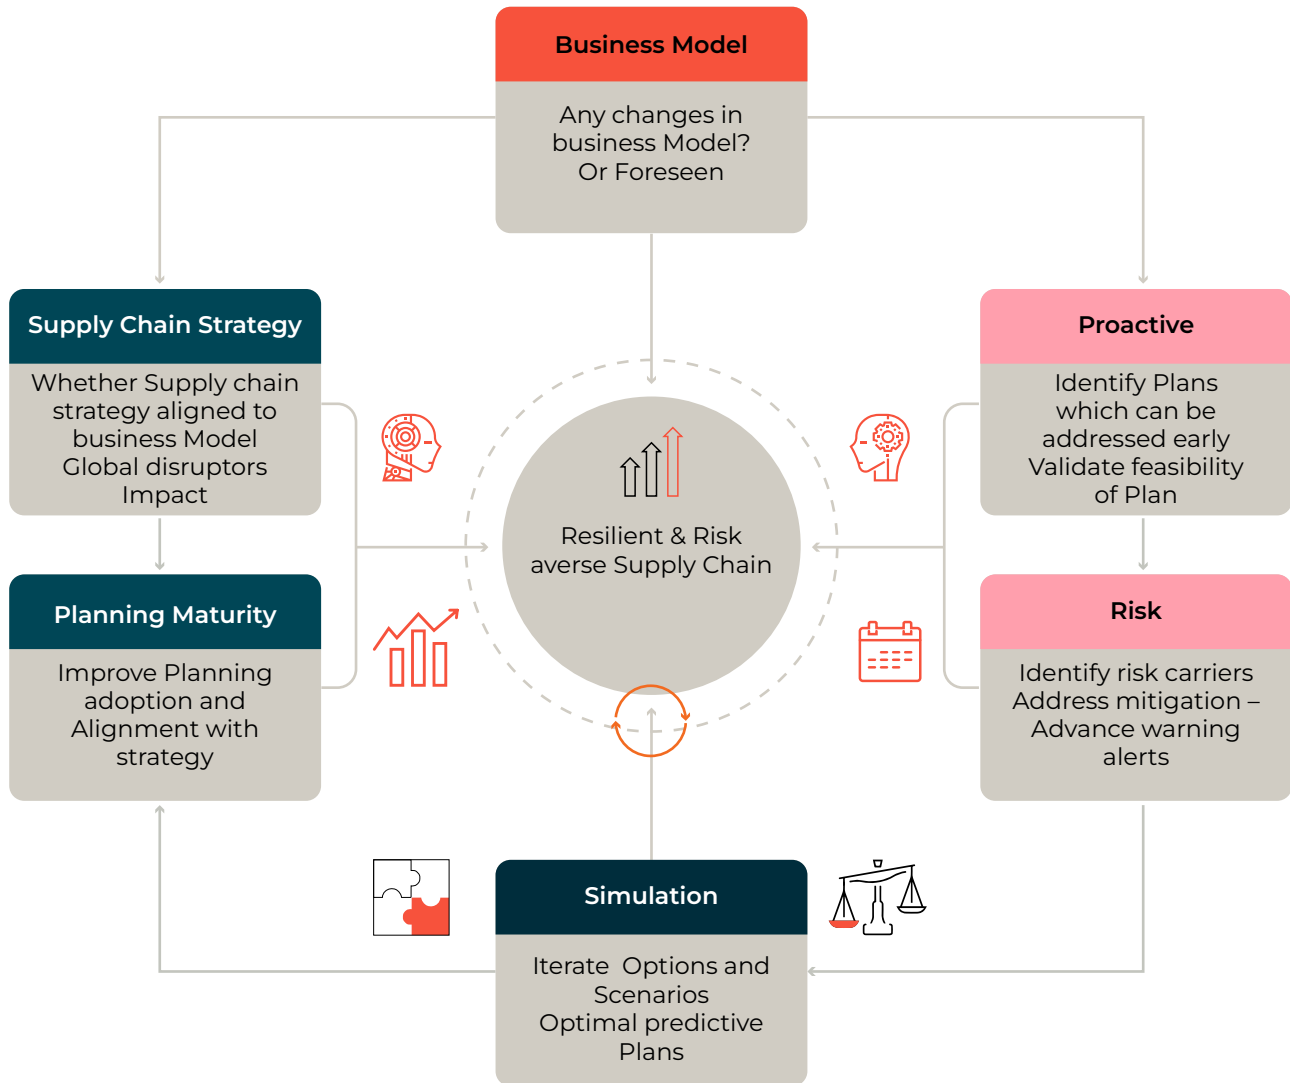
Business Model

Any changes in business Model? Or Foreseen

Supply Chain Strategy

Whether Supply chain strategy aligned to business Model Global disruptors Impact

Proactive

Identify Plans which can be addressed early Validate feasibility of Plan

Resilient & Risk averse Supply Chain

Planning Maturity

Improve Planning adoption and Alignment with strategy

Risk

Identify risk carriers Address mitigation – Advance warning alerts

Simulation

Iterate Options and Scenarios Optimal predictive Plans